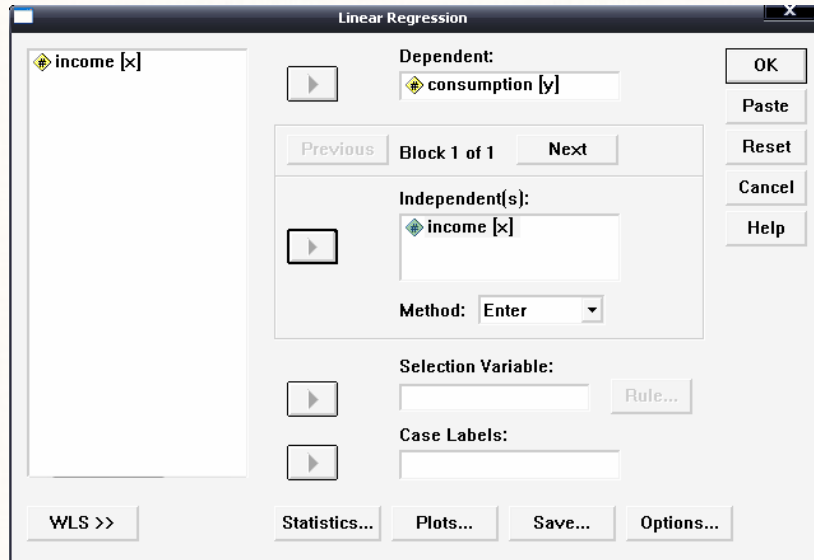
Linear Regression

income [x]

Dependent:
consumption [y]

OK
Paste
Reset
Cancel
Help

Previous
Block 1 of 1
Next

Independent(s):
income [x]

Method: Enter

Selection Variable:
Rule...

Case Labels:

WLS >>
Statistics...
Plots...
Save...
Options...